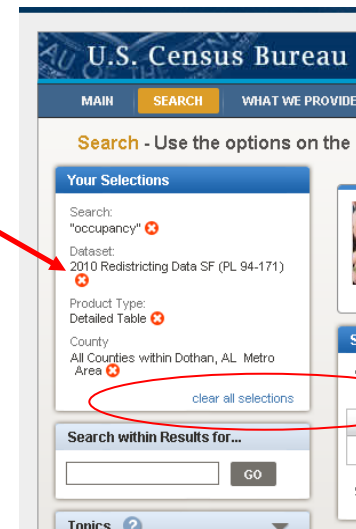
U.S. Census Bureau

MAIN SEARCH WHAT WE PROVIDE

Search - Use the options on the

Your Selections

Search:
"occupancy"

Dataset:
2010 Redistricting Data SF (PL 94-171)

Product Type:
Detailed Table

County
All Counties within Dothan, AL Metro Area

clear all selections

Search within Results for...

GO

Topics